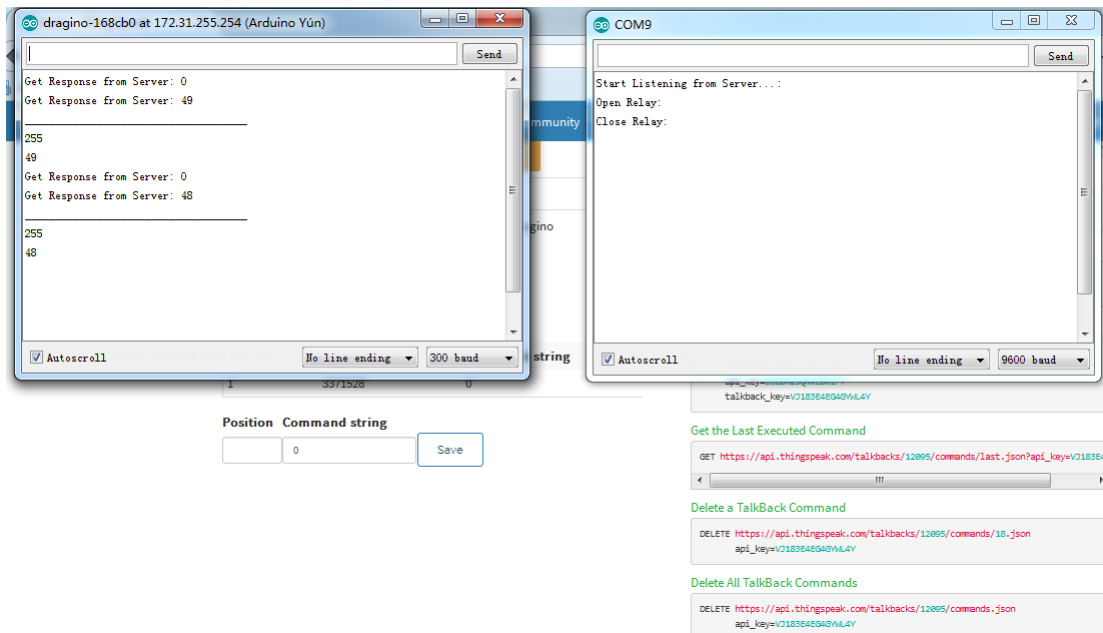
dragino-168cb0 at 172.31.255.254 (Arduino Yún)

Send

Get Response from Server: 0
Get Response from Server: 49
________________________________
255
49
Get Response from Server: 0
Get Response from Server: 48
________________________________
255
48

Autoscroll
No line ending
300 baud

COM9

Send

Start Listening from Server...:
Open Relay:
Close Relay:

Autoscroll
No line ending
9600 baud

mmunity
gino
string
1 3371528 0

Position Command string
0
Save

talkback_key=VJ183E4EG4GYWL4Y

Get the Last Executed Command
GET https://api.thingspeak.com/talkbacks/12095/commands/last.json?api_key=VJ183E4

Delete a TalkBack Command
DELETE https://api.thingspeak.com/talkbacks/12095/commands/18.json
api_key=VJ183E4EG4GYWL4Y

Delete All TalkBack Commands
DELETE https://api.thingspeak.com/talkbacks/12095/commands.json
api_key=VJ183E4EG4GYWL4Y